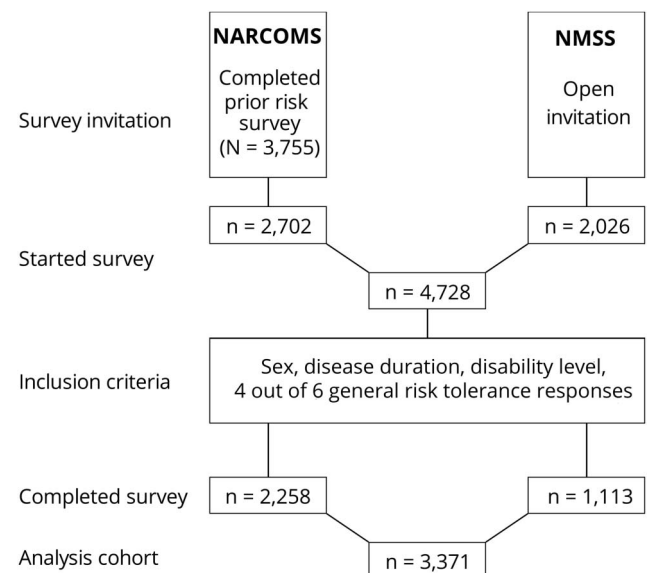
Survey invitation

NARCOMS

Completed prior risk survey (N = 3,755)

NMSS

Open invitation

n = 2,702

n = 2,026

Started survey

n = 4,728

Inclusion criteria

Sex, disease duration, disability level, 4 out of 6 general risk tolerance responses

Completed survey

n = 2,258

n = 1,113

Analysis cohort

n = 3,371